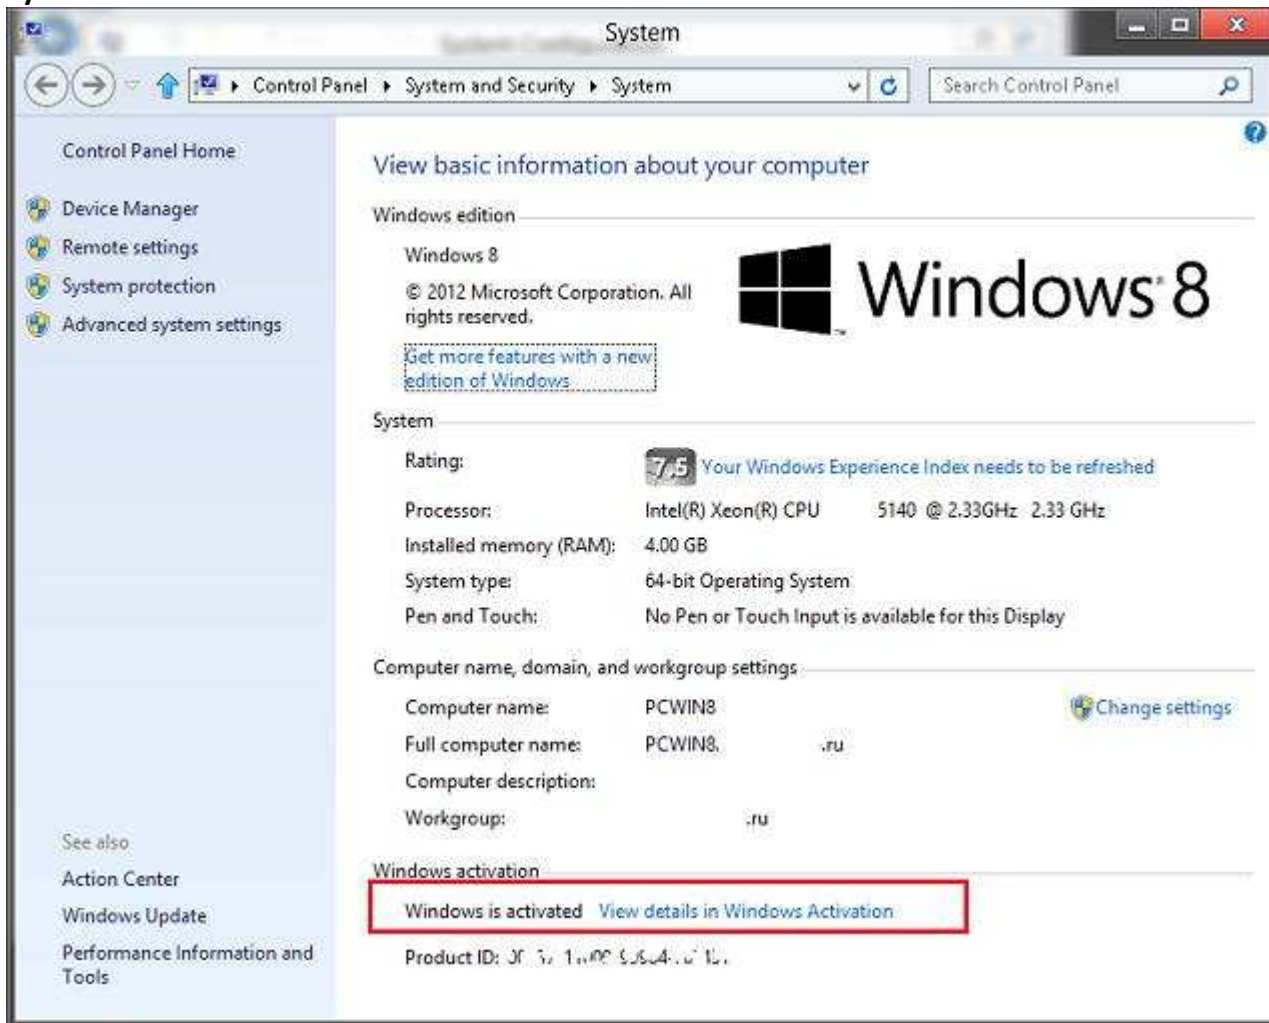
System

Control Panel ▸ System and Security ▸ System

Search Control Panel

Control Panel Home

Device Manager

Remote settings

System protection

Advanced system settings

View basic information about your computer

Windows edition

Windows 8

© 2012 Microsoft Corporation. All rights reserved.

Get more features with a new edition of Windows

Windows 8

System

Rating: 7.5 Your Windows Experience Index needs to be refreshed

Processor: Intel(R) Xeon(R) CPU 5140 @ 2.33GHz 2.33 GHz

Installed memory (RAM): 4.00 GB

System type: 64-bit Operating System

Pen and Touch: No Pen or Touch Input is available for this Display

Computer name, domain, and workgroup settings

Computer name: PCWIN8

Change settings

Full computer name: PCWIN8. .ru

Computer description:

Workgroup: .ru

Windows activation

Windows is activated View details in Windows Activation

Product ID: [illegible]

See also

Action Center

Windows Update

Performance Information and Tools